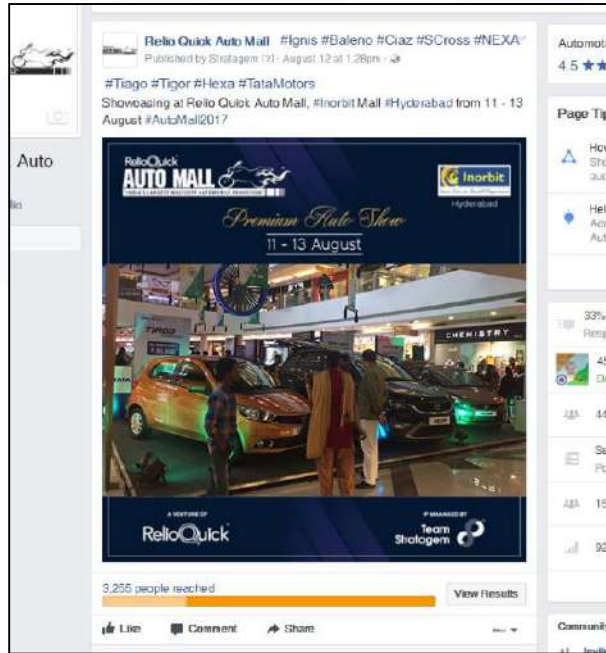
Auto

lio

Relio Quick Auto Mall #Ignis #Baleno #Ciaz #SCross #NEXA

Published by Shotagem [?] · August 12 at 1:28pm ·

#Tiago #Tigor #Hexa #TataMotors

Showcasing at Relio Quick Auto Mall, #Inorbit Mall #Hyderabad from 11 - 13 August #AutoMall2017

RelioQuick AUTO MALL

Inorbit

Hyderabad

Premium Auto Show

11 - 13 August

TIAGO

CHEMISTRY

A VENTURE OF

RelioQuick

MANAGED BY

Team Shotagem

3,255 people reached

View Results

Like Comment Share

Automoti

4.5 ★★

Page Tip

Hov Sho aud

Hel Acc Aut

33% Resp

45 Di

44

Se Po

15

93

Community